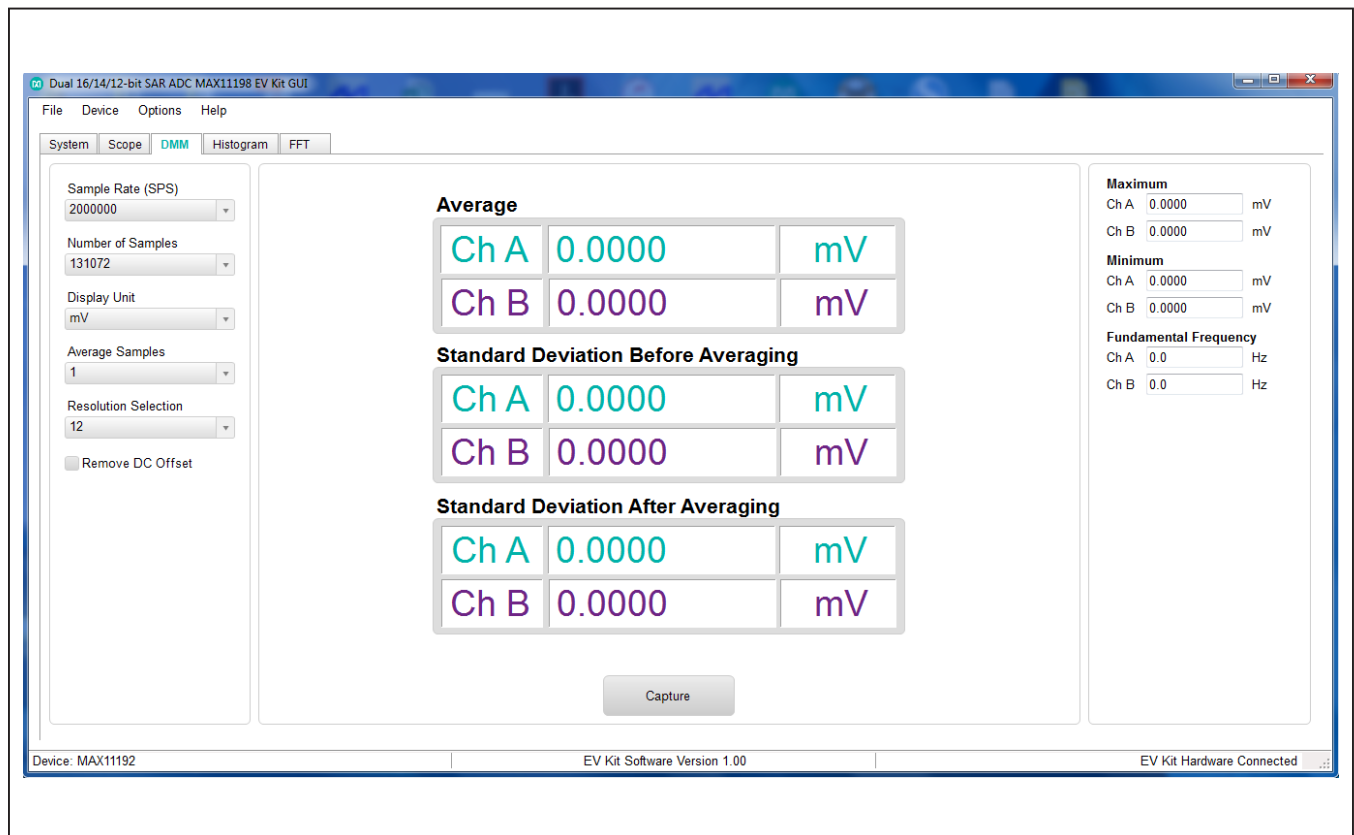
Dual 16/14/12-bit SAR ADC MAX11198 EV Kit GUI

File Device Options Help

System Scope DMM Histogram FFT

Sample Rate (SPS)
2000000

Number of Samples
131072

Display Unit
mV

Average Samples
1

Resolution Selection
12

Remove DC Offset

Average

| Ch A | 0.0000 | mV |
|---|---|---|
| Ch B | 0.0000 | mV |

Standard Deviation Before Averaging

| Ch A | 0.0000 | mV |
|---|---|---|
| Ch B | 0.0000 | mV |

Standard Deviation After Averaging

| Ch A | 0.0000 | mV |
|---|---|---|
| Ch B | 0.0000 | mV |

Capture

Maximum
Ch A 0.0000 mV
Ch B 0.0000 mV

Minimum
Ch A 0.0000 mV
Ch B 0.0000 mV

Fundamental Frequency
Ch A 0.0 Hz
Ch B 0.0 Hz

Device: MAX11192 EV Kit Software Version 1.00 EV Kit Hardware Connected